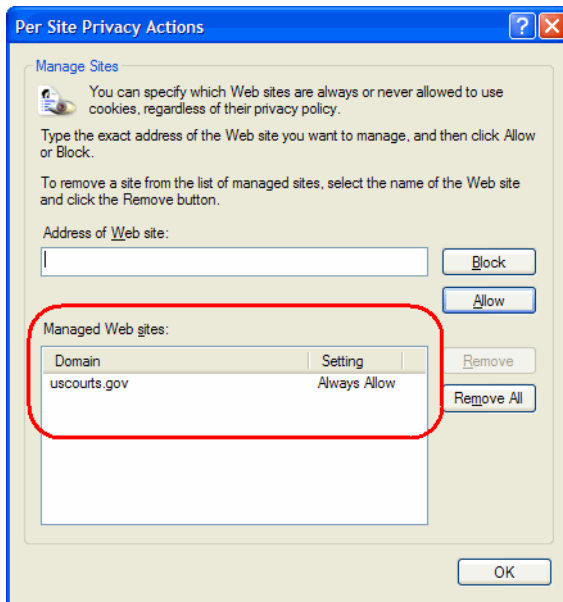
Per Site Privacy Actions

Manage Sites

You can specify which Web sites are always or never allowed to use cookies, regardless of their privacy policy.

Type the exact address of the Web site you want to manage, and then click Allow or Block.

To remove a site from the list of managed sites, select the name of the Web site and click the Remove button.

Address of Web site:

Block

Allow

Managed Web sites:

| Domain | Setting |
|---|---|
| uscourts.gov | Always Allow |

Remove

Remove All

OK